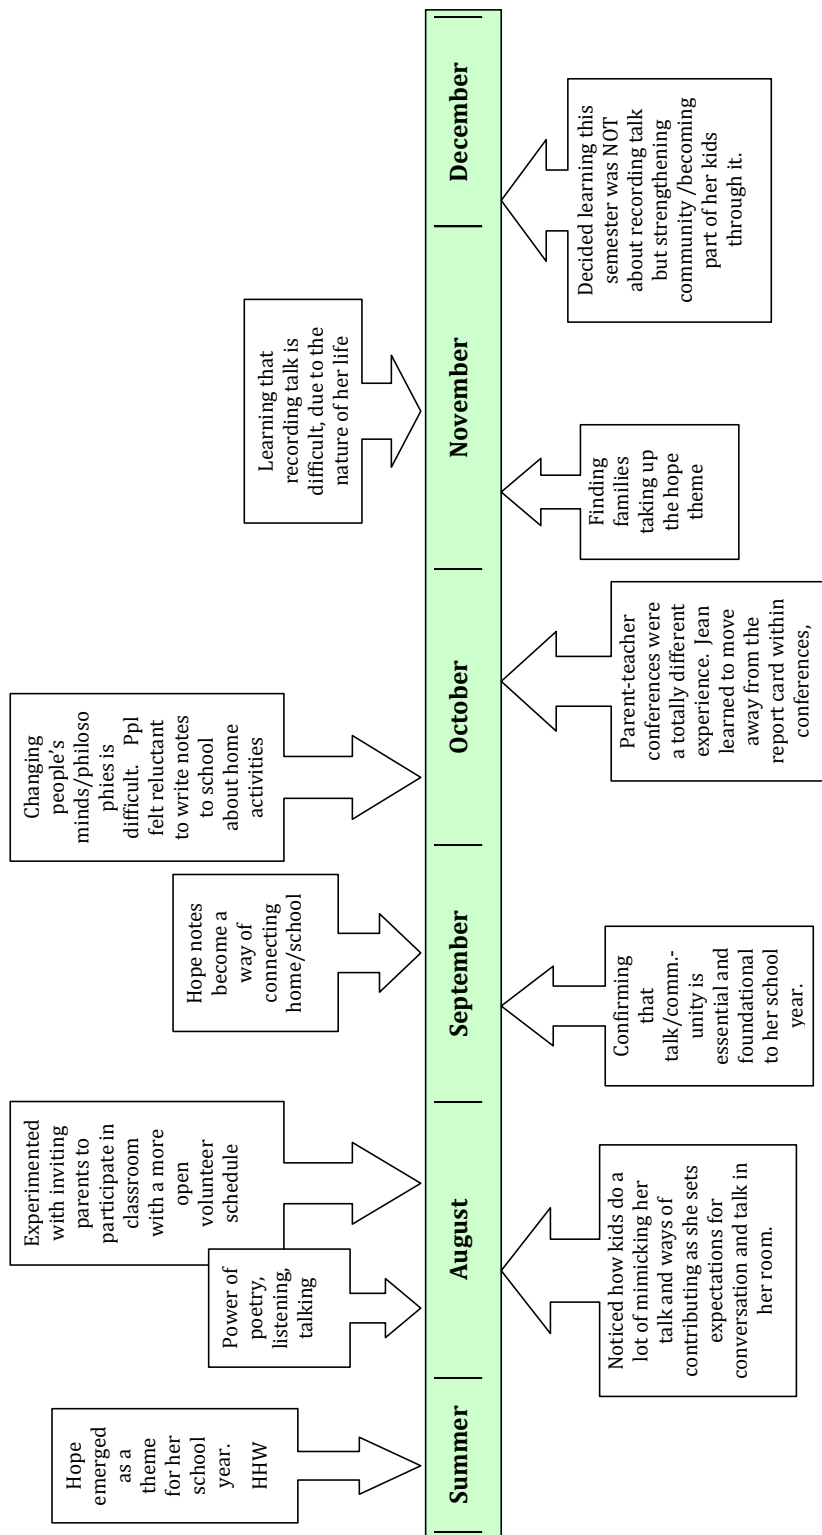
Summer

August

September

October

November

December

Hope emerged as a theme for her school year. HHW

Power of poetry, listening, talking

Experimented with inviting parents to participate in classroom with a more open volunteer schedule

Noticed how kids do a lot of mimicking her talk and ways of contributing as she sets expectations for conversation and talk in her room.

Hope notes become a way of connecting home/school

Confirming that talk/comm.-unity is essential and foundational to her school year.

Changing people's minds/philosophies is difficult. Ppl felt reluctant to write notes to school about home activities

Parent-teacher conferences were a totally different experience. Jean learned to move away from the report card within conferences,

Learning that recording talk is difficult, due to the nature of her life

Finding families taking up the hope theme

Decided learning this semester was NOT about recording talk but strengthening community /becoming part of her kids through it.